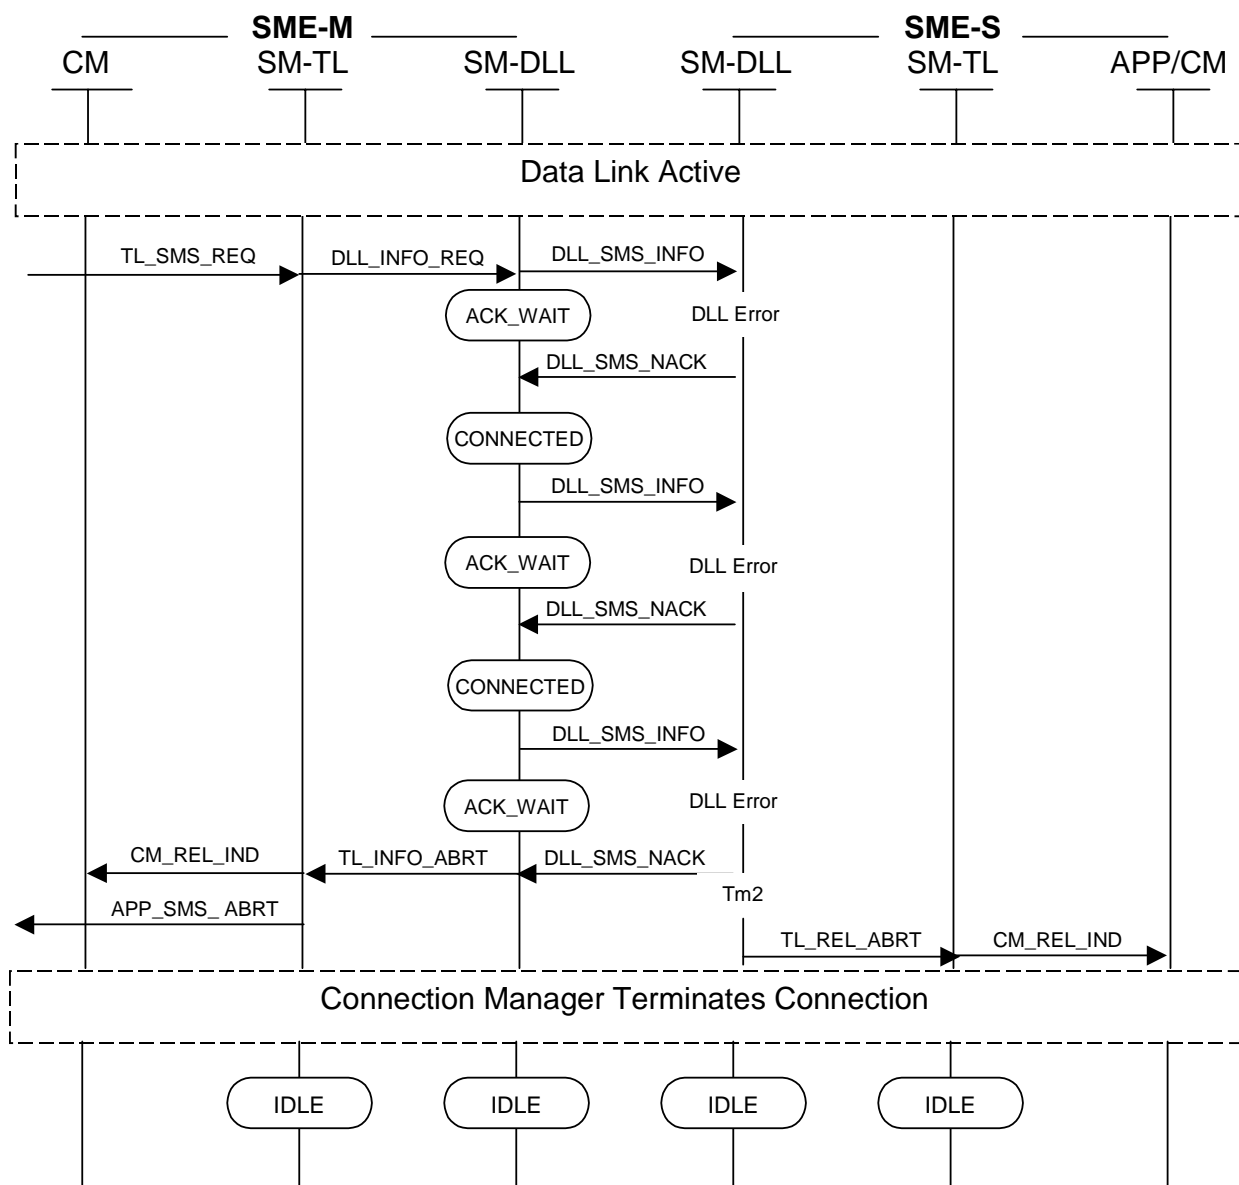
SME-M
SME-S
CM
SM-TL
SM-DLL
SM-DLL
SM-TL
APP/CM

Data Link Active

TL_SMS_REQ
DLL_INFO_REQ
DLL_SMS_INFO
ACK_WAIT
DLL Error
DLL_SMS_NACK
CONNECTED
DLL_SMS_INFO
ACK_WAIT
DLL Error
DLL_SMS_NACK
CONNECTED
DLL_SMS_INFO
ACK_WAIT
DLL Error
CM_REL_IND
TL_INFO_ABRT
DLL_SMS_NACK
Tm2
APP_SMS_ ABRT
TL_REL_ABRT
CM_REL_IND

Connection Manager Terminates Connection

IDLE
IDLE
IDLE
IDLE